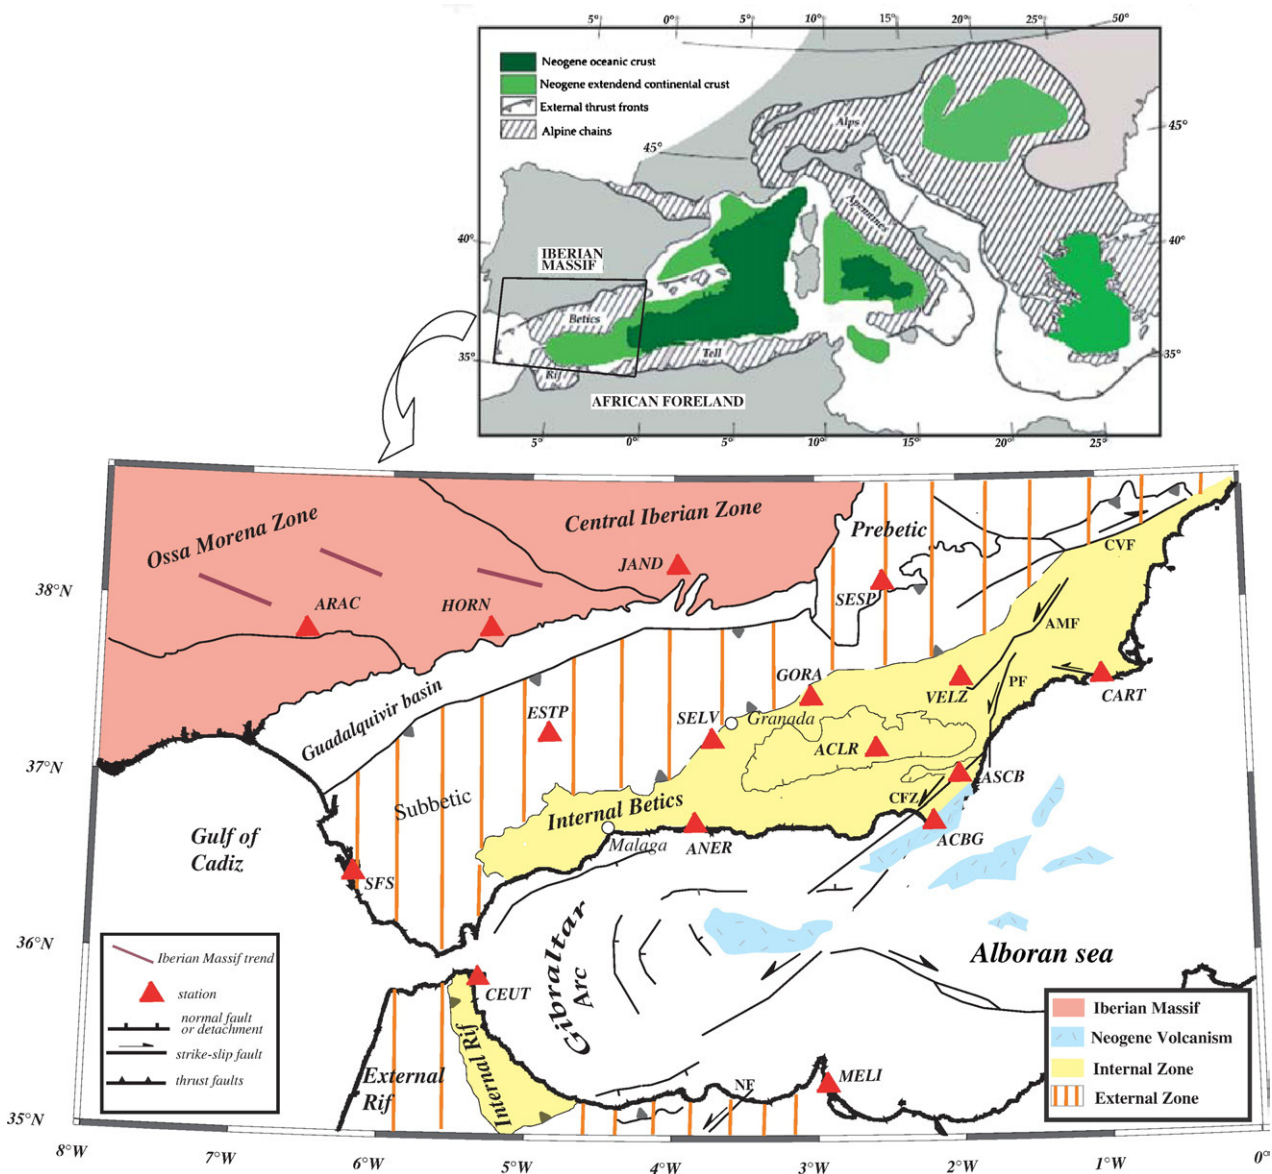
5° 0° 5° 10° 15° 20° 25° 50°

Neogene oceanic crust
Neogene extendend continental crust
External thrust fronts
Alpine chains

45° 45°
Alps
Apennines
40° 40°
IBERIAN MASSIF
Betics
Tell
Rif
35° 35°
AFRICAN FORELAND

5° 0° 5° 10° 15° 20° 25°

Ossa Morena Zone
Central Iberian Zone
Prebetic
JAND
ARAC
HORN
SESP
CVF
AMF
38°N
GORA
VELZ
PF
CART
ESTP
SELV
Granada
Guadalquivir basin
ACLR
37°N
ASCB
Subbetic
CFZ
Internal Betics
ACBG
Gulf of Cadiz
Malaga
ANER
SFS
36°N
Gibraltar Arc
Alboran sea
Iberian Massif trend
station
normal fault or detachment
strike-slip fault
thrust faults
CEUT
External Rif
Internal Rif
NF
MELI
Iberian Massif
Neogene Volcanism
Internal Zone
External Zone
35°N
8°W 7°W 6°W 5°W 4°W 3°W 2°W 1°W 0°